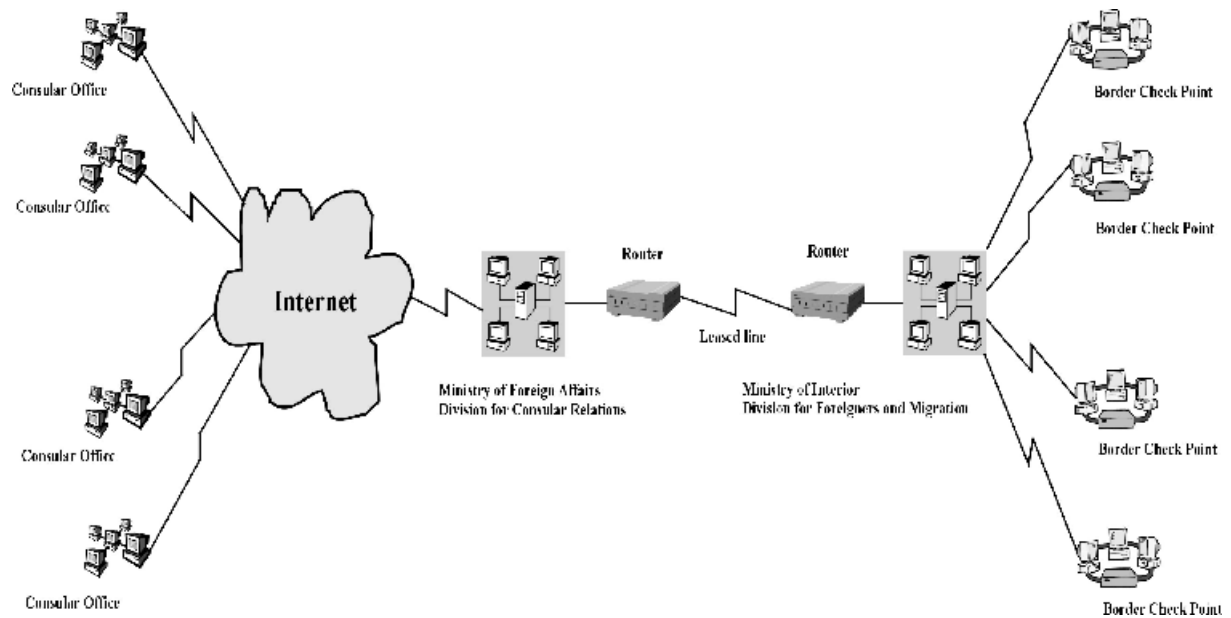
Consular Office

Consular Office

Consular Office

Consular Office

Internet

Ministry of Foreign Affairs
Division for Consular Relations

Router

Leased line

Router

Ministry of Interior
Division for Foreigners and Migration

Border Check Point

Border Check Point

Border Check Point

Border Check Point